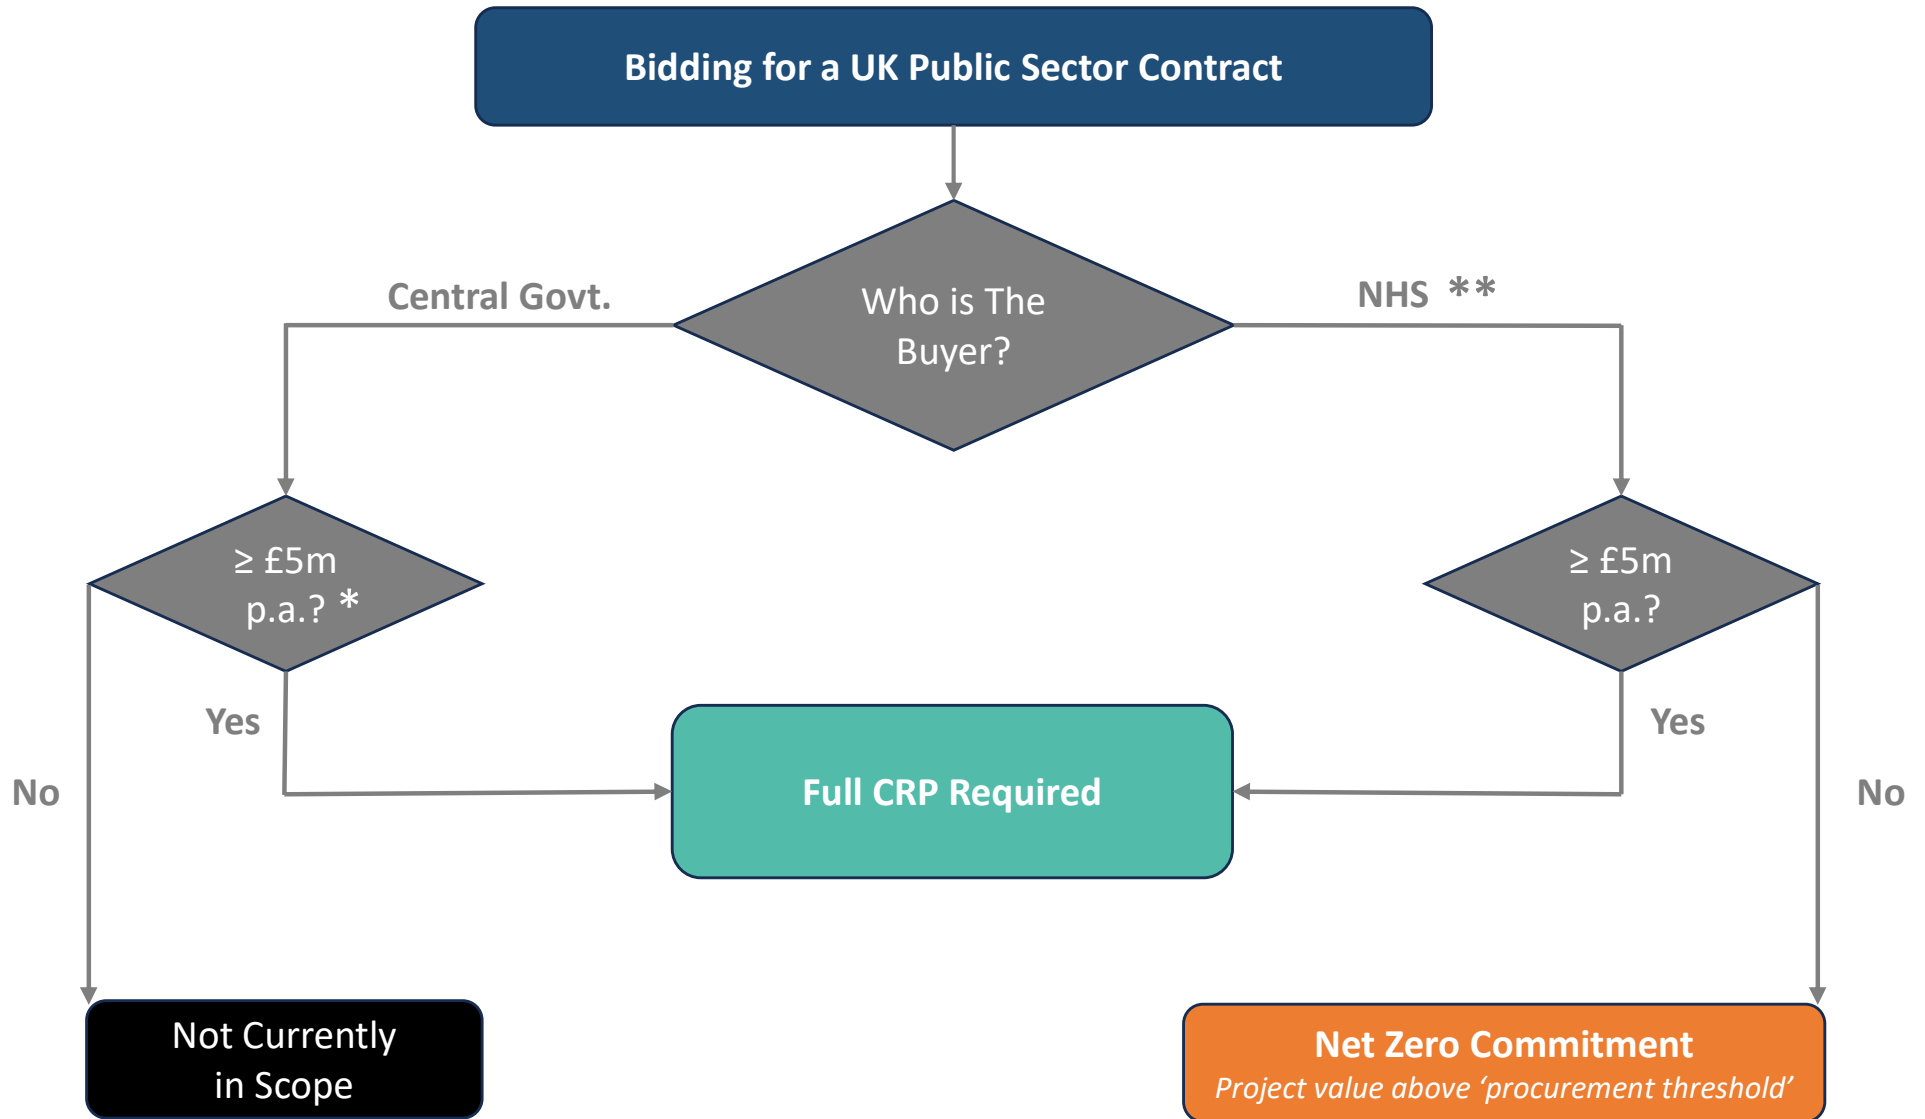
Bidding for a UK Public Sector Contract

Central Govt.

Who is The Buyer?

NHS **

≥ £5m p.a.? *

≥ £5m p.a.?

Yes

Yes

No

Full CRP Required

No

Not Currently in Scope

Net Zero Commitment
*Project value above ‘procurement threshold’*